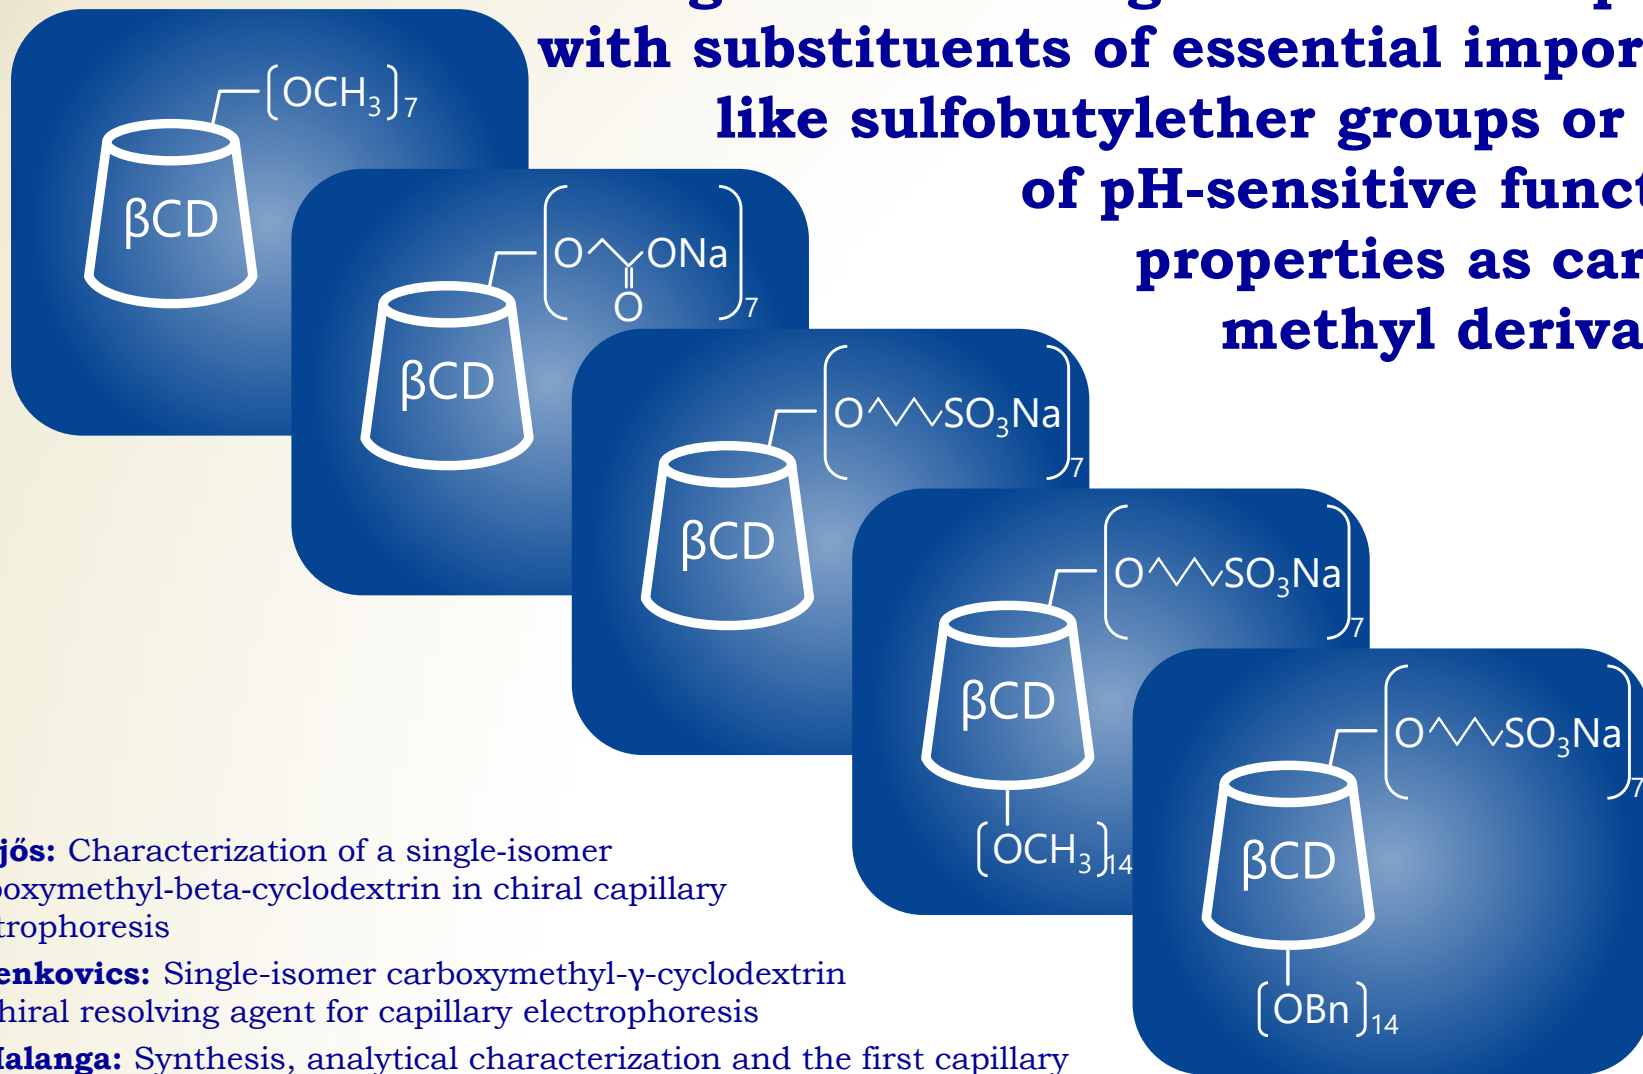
with substituents of essential impor
like sulfobutylether groups or
of pH-sensitive funct
properties as car
methyl deriva

$[OCH_3]_7$
βCD

$[O\frown\underset{O}{\overset{}{\smile}}ONa]_7$
βCD

$[O\frown\frown SO_3Na]_7$
βCD

$[O\frown\frown SO_3Na]_7$
βCD
$[OCH_3]_{14}$

$[O\frown\frown SO_3Na]_7$
βCD
$[OBn]_{14}$

jós: Characterization of a single-isomer oxymethyl-beta-cyclodextrin in chiral capillary trophoresis

enkovics: Single-isomer carboxymethyl-γ-cyclodextrin hiral resolving agent for capillary electrophoresis

lalanga: Synthesis, analytical characterization and the first capillary